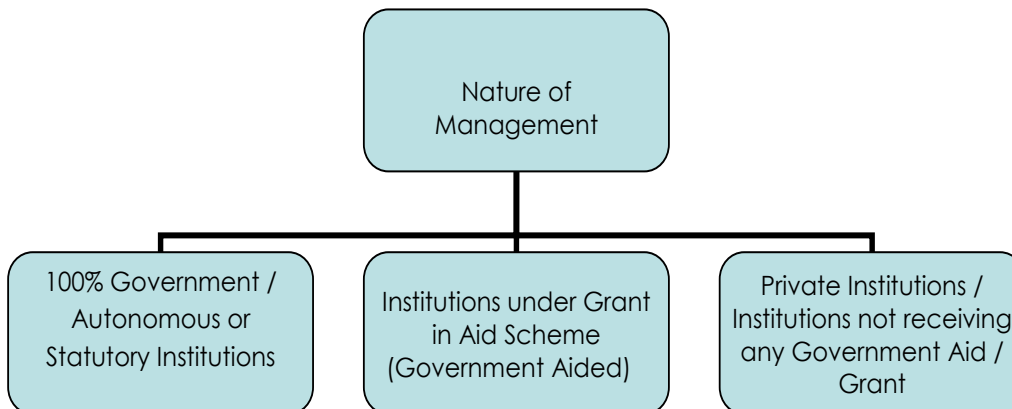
Nature of Management

100% Government / Autonomous or Statutory Institutions

Institutions under Grant in Aid Scheme (Government Aided)

Private Institutions / Institutions not receiving any Government Aid / Grant